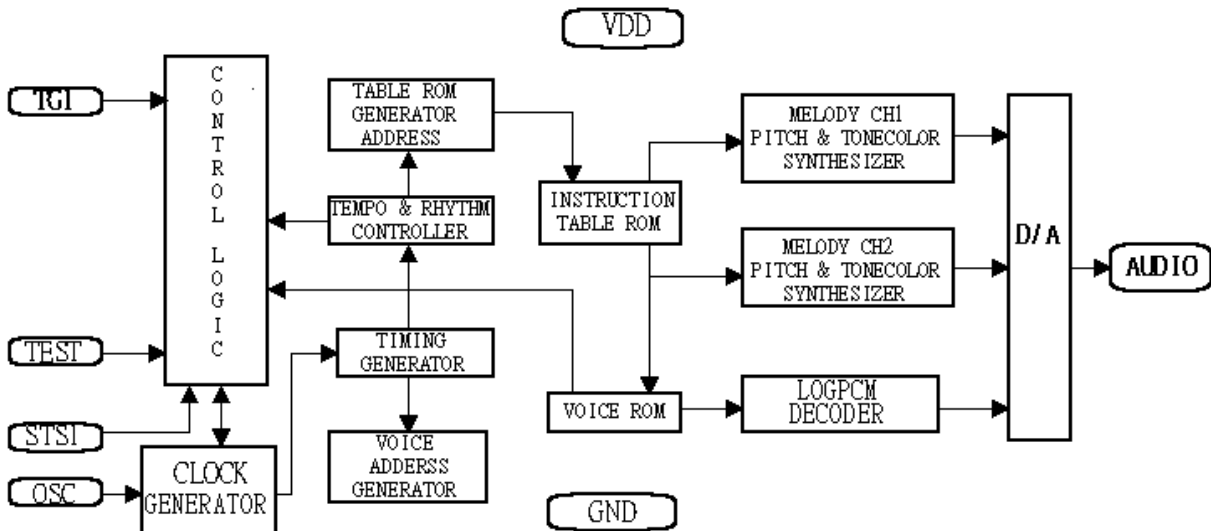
VDD

TG1

CONTROL LOGIC

TABLE ROM GENERATOR ADDRESS

TEMPO & RHYTHM CONTROLLER

INSTRUCTION TABLE ROM

MELODY CH1 PITCH & TONECOLOR SYNTHESIZER

MELODY CH2 PITCH & TONECOLOR SYNTHESIZER

D/A

AUDIO

TEST

TIMING GENERATOR

VOICE ROM

LOGPCM DECODER

STSI

CLOCK GENERATOR

VOICE ADDERSS GENERATOR

OSC

GND